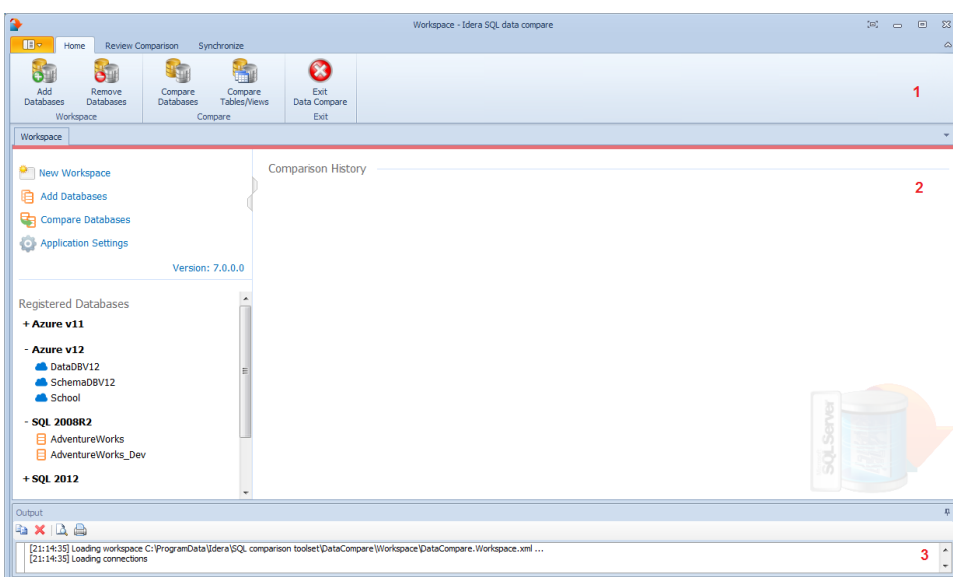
Workspace - Idera SQL data compare

Home Review Comparison Synchronize

Add Databases
Remove Databases
Workspace
Compare Databases
Compare Tables/Views
Compare
Exit Data Compare
Exit

1

Workspace

New Workspace
Add Databases
Compare Databases
Application Settings

Version: 7.0.0.0

Comparison History

2

Registered Databases
+ Azure v11
- Azure v12
DataDBV12
SchemaDBV12
School
- SQL 2008R2
AdventureWorks
AdventureWorks_Dev
+ SQL 2012

SQL Server

Output

[21:14:35] Loading workspace C:\ProgramData\Idera\SQL comparison toolset\DataCompare\Workspace\DataCompare.Workspace.xml ...
[21:14:35] Loading connections

3